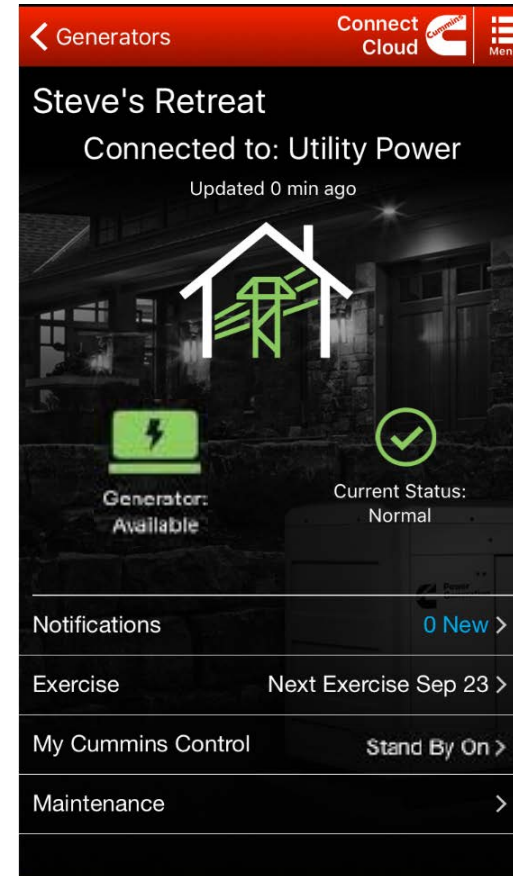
< Generators

Connect Cloud

Cummins

Menu

Steve's Retreat

Connected to: Utility Power

Updated 0 min ago

Generator: Available

Current Status: Normal

Notifications 0 New >

Exercise Next Exercise Sep 23 >

My Cummins Control Stand By On >

Maintenance >